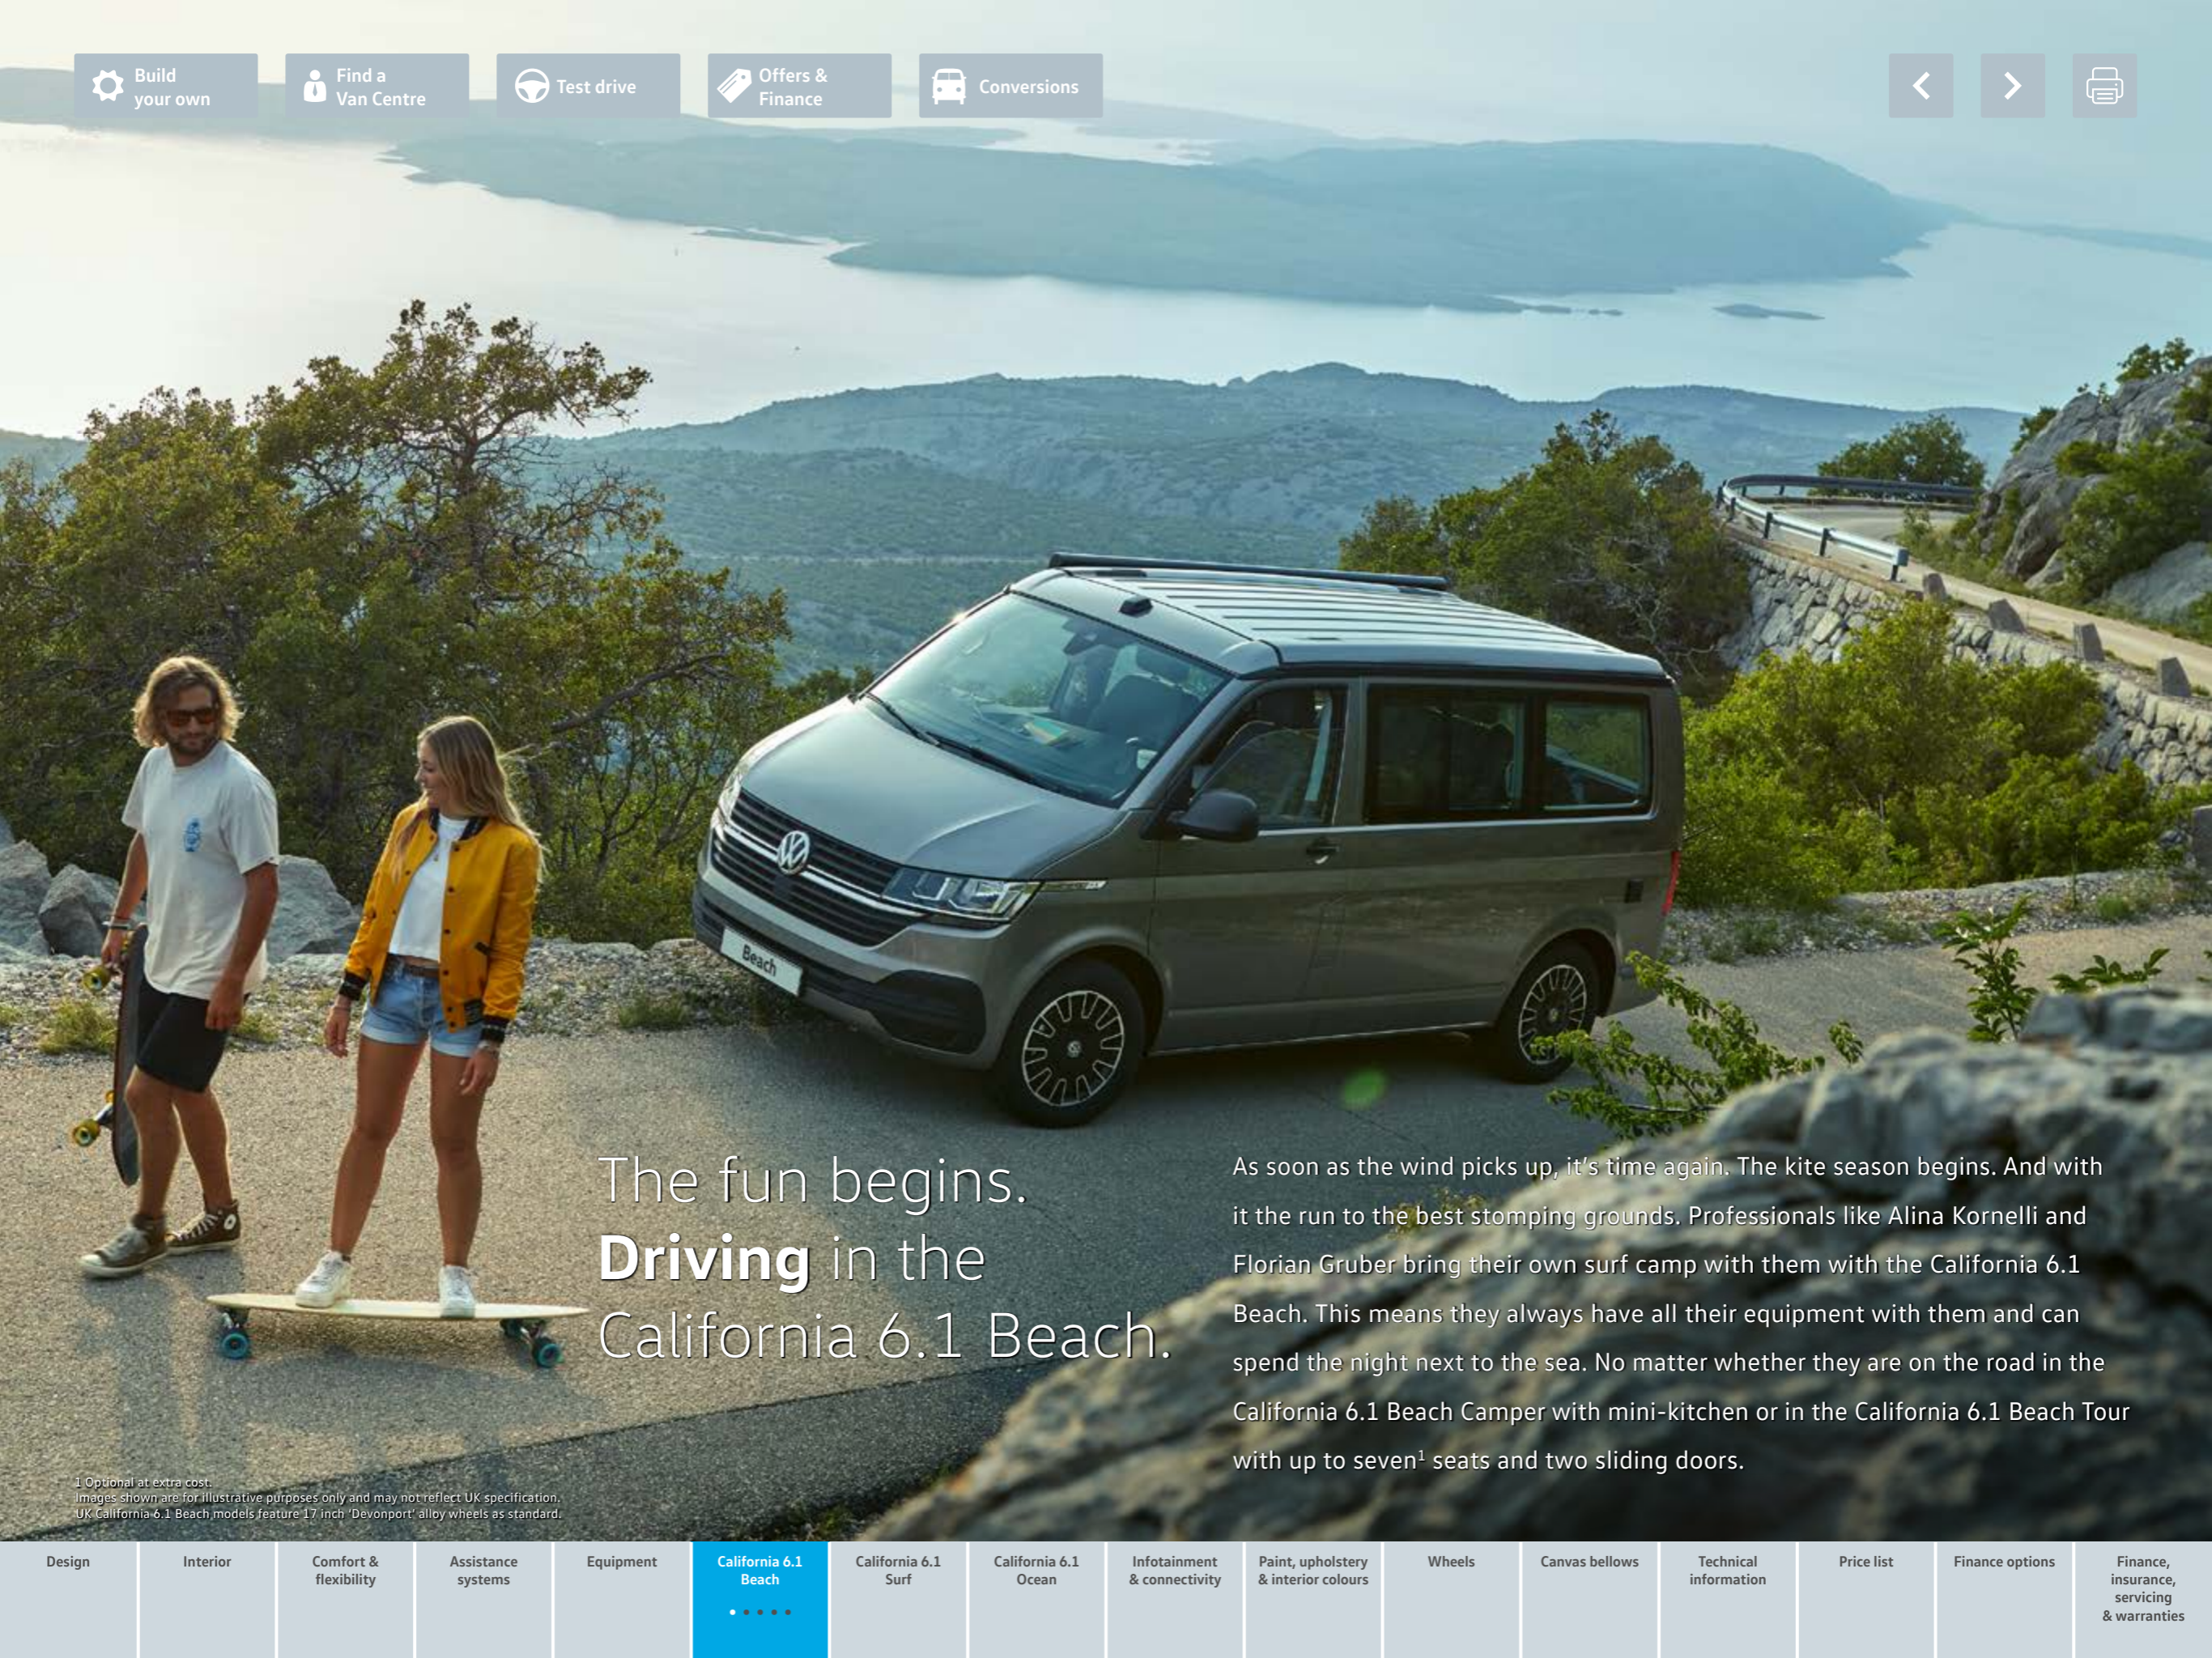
Build your own

Find a Van Centre

Test drive

Offers & Finance

Conversions

Beach

The fun begins. **Driving** in the California 6.1 Beach.

As soon as the wind picks up, it's time again. The kite season begins. And with it the run to the best stomping grounds. Professionals like Alina Kornelli and Florian Gruber bring their own surf camp with them with the California 6.1 Beach. This means they always have all their equipment with them and can spend the night next to the sea. No matter whether they are on the road in the California 6.1 Beach Camper with mini-kitchen or in the California 6.1 Beach Tour with up to seven$^1$ seats and two sliding doors.

1 Optional at extra cost.
Images shown are for illustrative purposes only and may not reflect UK specification.
UK California 6.1 Beach models feature 17 inch 'Devonport' alloy wheels as standard.

| Design | Interior | Comfort & flexibility | Assistance systems | Equipment | California 6.1 Beach | California 6.1 Surf | California 6.1 Ocean | Infotainment & connectivity | Paint, upholstery & interior colours | Wheels | Canvas bellows | Technical information | Price list | Finance options | Finance, insurance, servicing & warranties |
|---|---|---|---|---|---|---|---|---|---|---|---|---|---|---|---|